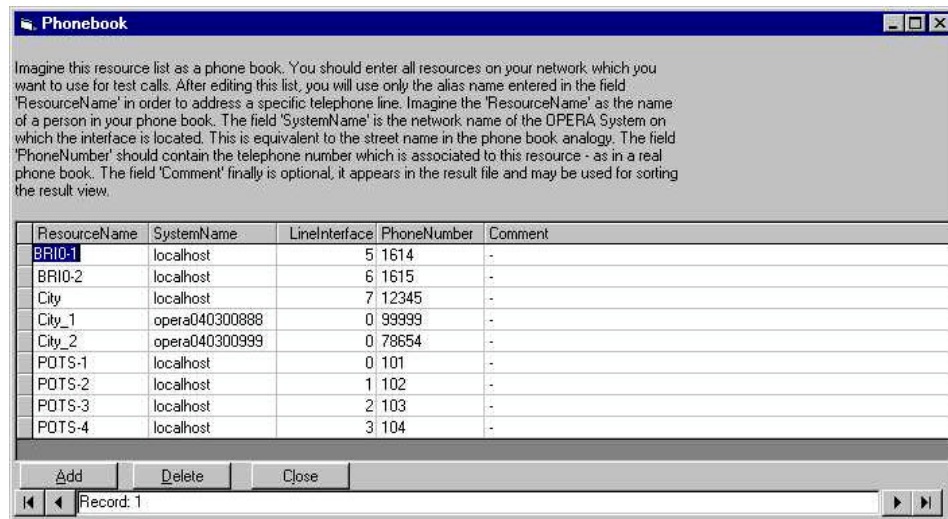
Phonebook

Imagine this resource list as a phone book. You should enter all resources on your network which you want to use for test calls. After editing this list, you will use only the alias name entered in the field 'ResourceName' in order to address a specific telephone line. Imagine the 'ResourceName' as the name of a person in your phone book. The field 'SystemName' is the network name of the OPERA System on which the interface is located. This is equivalent to the street name in the phone book analogy. The field 'PhoneNumber' should contain the telephone number which is associated to this resource - as in a real phone book. The field 'Comment' finally is optional, it appears in the result file and may be used for sorting the result view.

| ResourceName | SystemName | LineInterface | PhoneNumber | Comment |
|---|---|---|---|---|
| BRI0-1 | localhost | 5 | 1614 | - |
| BRI0-2 | localhost | 6 | 1615 | - |
| City | localhost | 7 | 12345 | - |
| City_1 | opera040300888 | 0 | 99999 | - |
| City_2 | opera040300999 | 0 | 78654 | - |
| POTS-1 | localhost | 0 | 101 | - |
| POTS-2 | localhost | 1 | 102 | - |
| POTS-3 | localhost | 2 | 103 | - |
| POTS-4 | localhost | 3 | 104 | - |

Add Delete Close

Record: 1